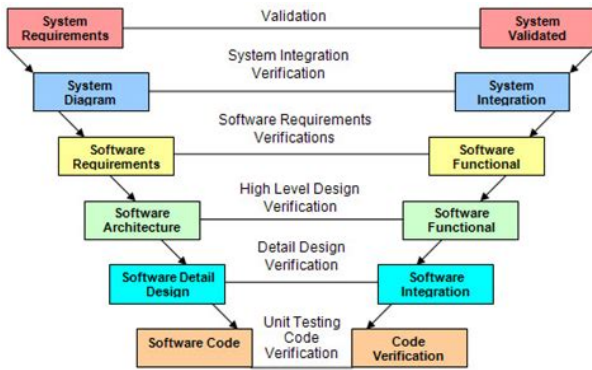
System Requirements

Validation

System Validated

System Integration Verification

System Diagram

System Integration

Software Requirements Verifications

Software Requirements

Software Functional

High Level Design Verification

Software Architecture

Software Functional

Detail Design Verification

Software Detail Design

Software Integration

Unit Testing Code Verification

Software Code

Code Verification